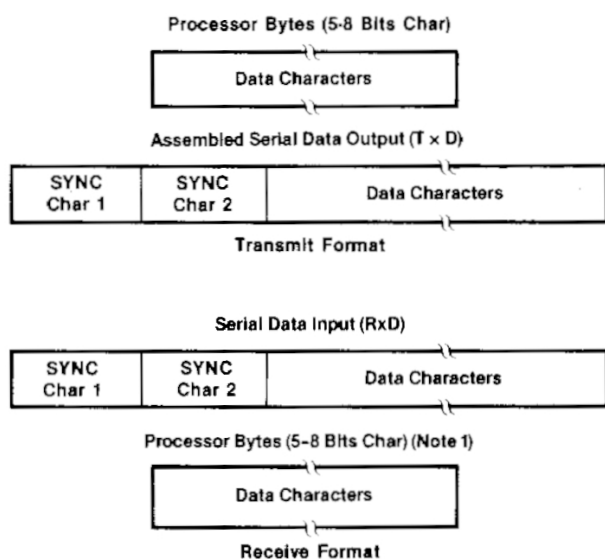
Processor Bytes (5-8 Bits Char)

Data Characters

Assembled Serial Data Output (T × D)

| SYNC Char 1 | SYNC Char 2 | Data Characters |
|---|---|---|

Transmit Format

Serial Data Input (RxD)

| SYNC Char 1 | SYNC Char 2 | Data Characters |
|---|---|---|

Processor Bytes (5–8 Bits Char) (Note 1)

Data Characters

Receive Format